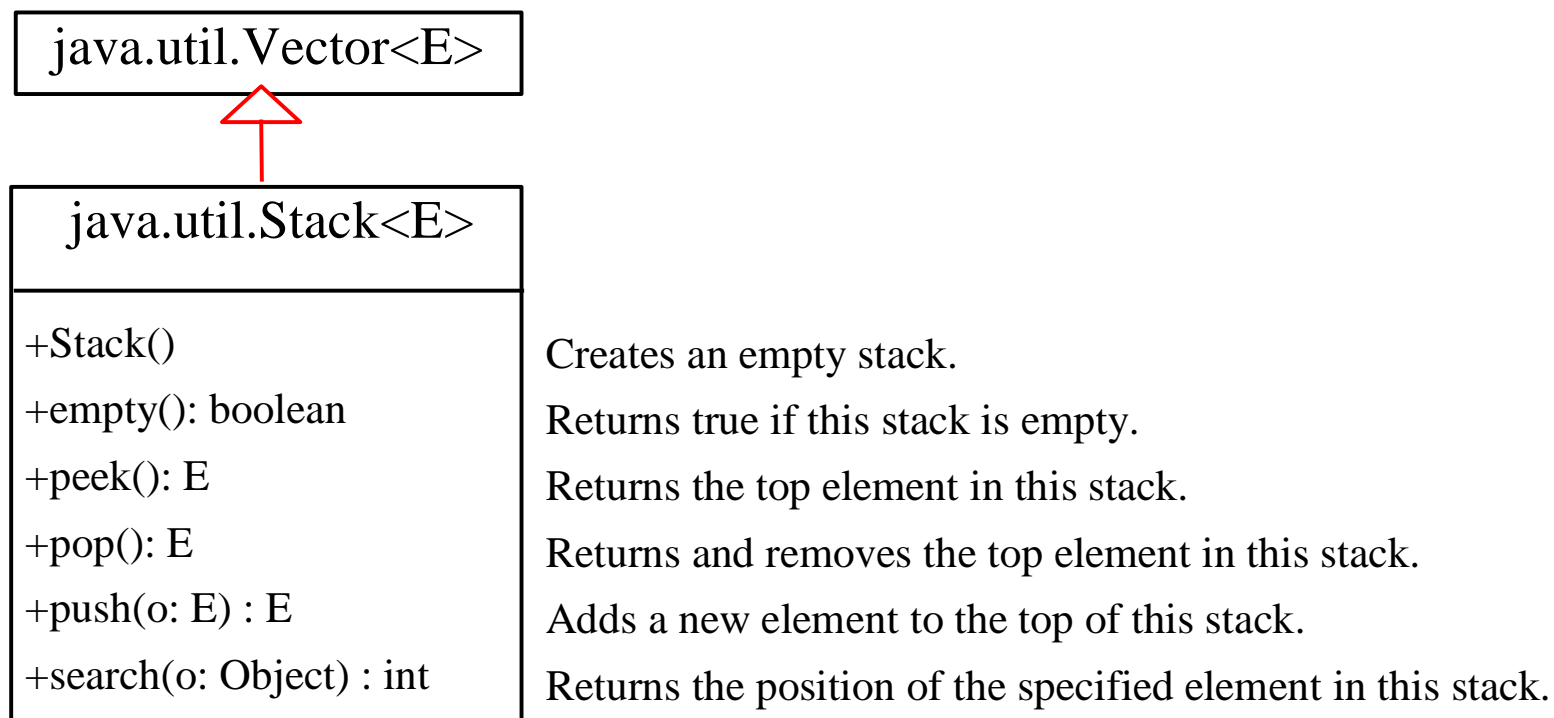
java.util.Vector<E>

java.util.Stack<E>

+Stack()
+empty(): boolean
+peek(): E
+pop(): E
+push(o: E) : E
+search(o: Object) : int

Creates an empty stack.
Returns true if this stack is empty.
Returns the top element in this stack.
Returns and removes the top element in this stack.
Adds a new element to the top of this stack.
Returns the position of the specified element in this stack.